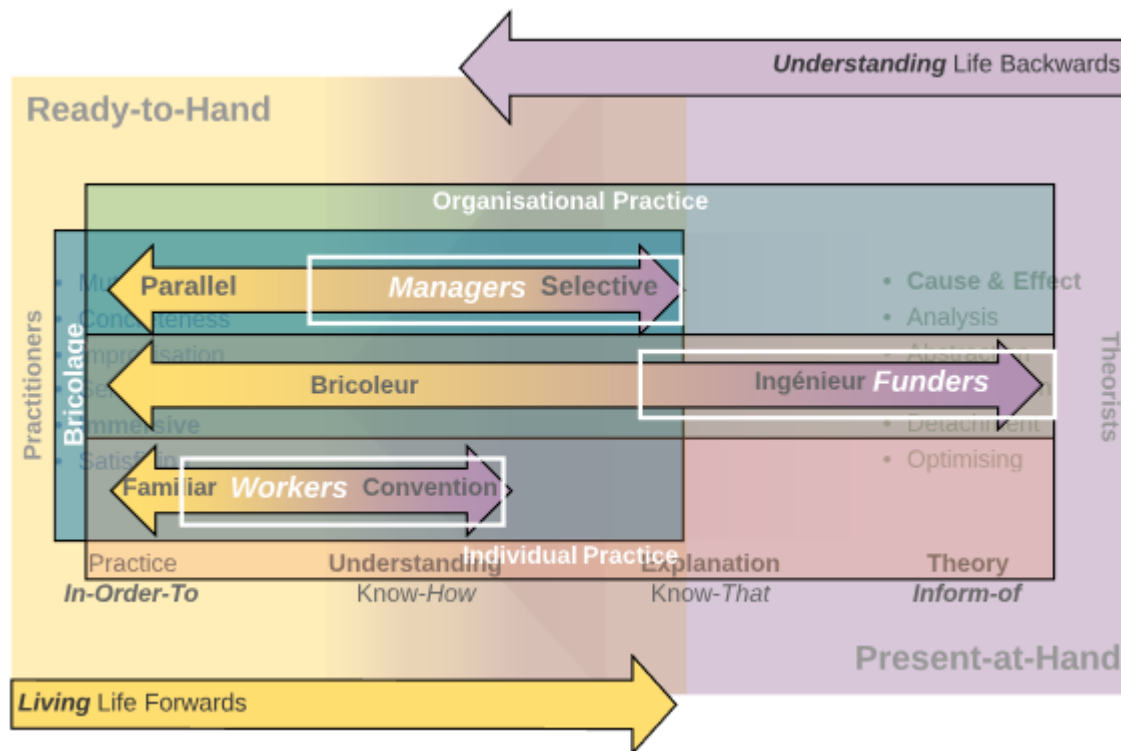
*Understanding* Life Backwards

Ready-to-Hand

Organisational Practice

Practitioners

Bricolage

• Mu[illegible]
• Concreteness
• Improvisation
• Se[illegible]
• Immersive
• Satisfi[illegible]

Parallel *Managers* Selective

Bricoleur

Ingénieur *Funders*

Familiar *Workers* Convention

• Cause & Effect
• Analysis
• Abstraction
• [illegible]
• Detachment
• Optimising

Theorists

Individual Practice

Practice
*In-Order-To*

Understanding
Know-*How*

Explanation
Know-*That*

Theory
*Inform-of*

Present-at-Hand

*Living* Life Forwards